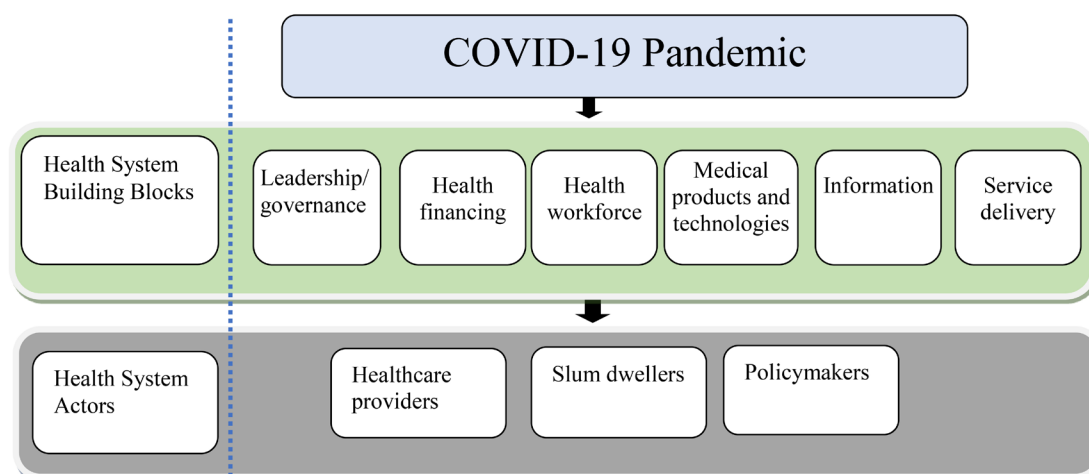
COVID-19 Pandemic

Health System Building Blocks

Leadership/ governance

Health financing

Health workforce

Medical products and technologies

Information

Service delivery

Health System Actors

Healthcare providers

Slum dwellers

Policymakers